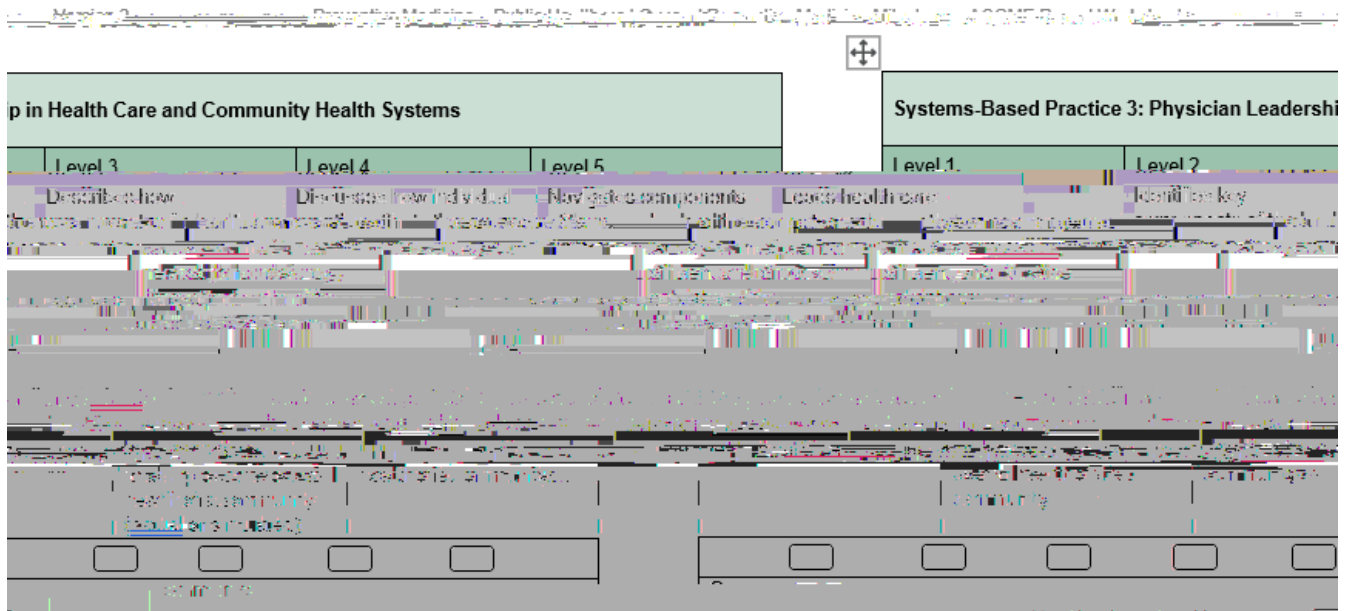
p in Health Care and Community Health Systems

Systems-Based Practice 3: Physician Leadershi

| Level 3 | Level 4 | Level 5 |
|---|---|---|
| Describe how | Discuss how individual | Navigate components |

| Level 1 | Level 2 |
|---|---|
| Leads health care | Identify key |

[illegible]